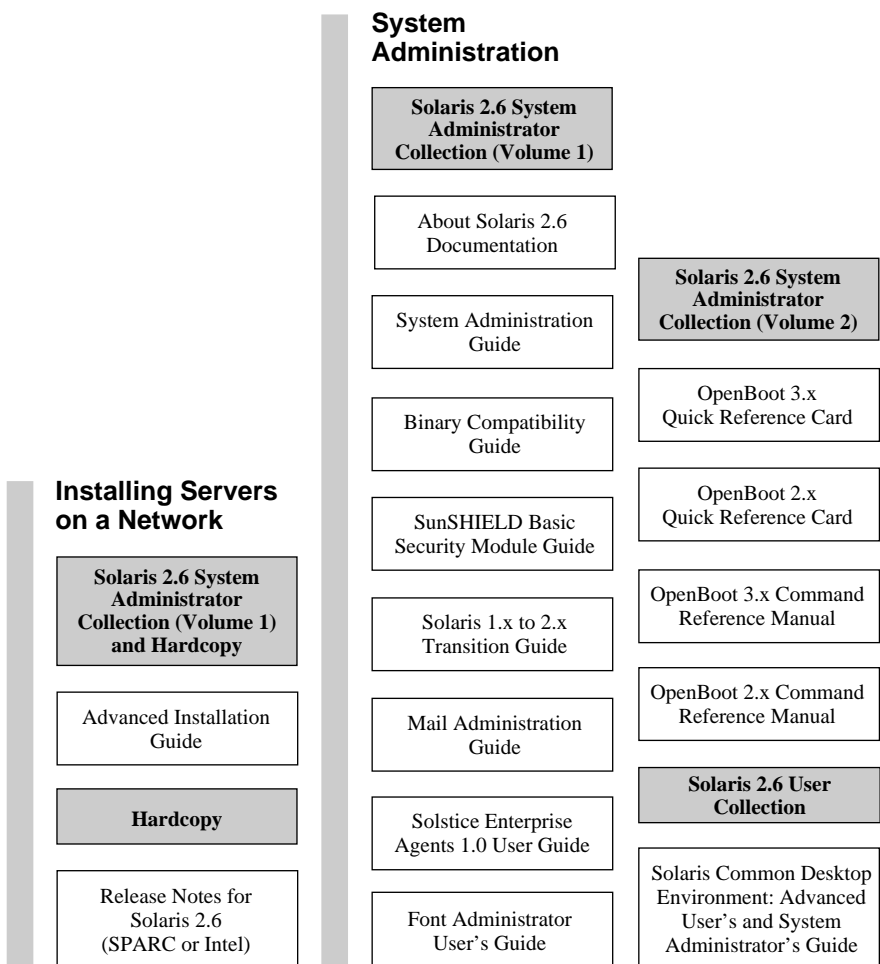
Installing Servers on a Network

Solaris 2.6 System Administrator Collection (Volume 1) and Hardcopy

Advanced Installation Guide

Hardcopy

Release Notes for Solaris 2.6 (SPARC or Intel)

System Administration

Solaris 2.6 System Administrator Collection (Volume 1)

About Solaris 2.6 Documentation

System Administration Guide

Binary Compatibility Guide

SunSHIELD Basic Security Module Guide

Solaris 1.x to 2.x Transition Guide

Mail Administration Guide

Solstice Enterprise Agents 1.0 User Guide

Font Administrator User's Guide

Solaris 2.6 System Administrator Collection (Volume 2)

OpenBoot 3.x Quick Reference Card

OpenBoot 2.x Quick Reference Card

OpenBoot 3.x Command Reference Manual

OpenBoot 2.x Command Reference Manual

Solaris 2.6 User Collection

Solaris Common Desktop Environment: Advanced User's and System Administrator's Guide